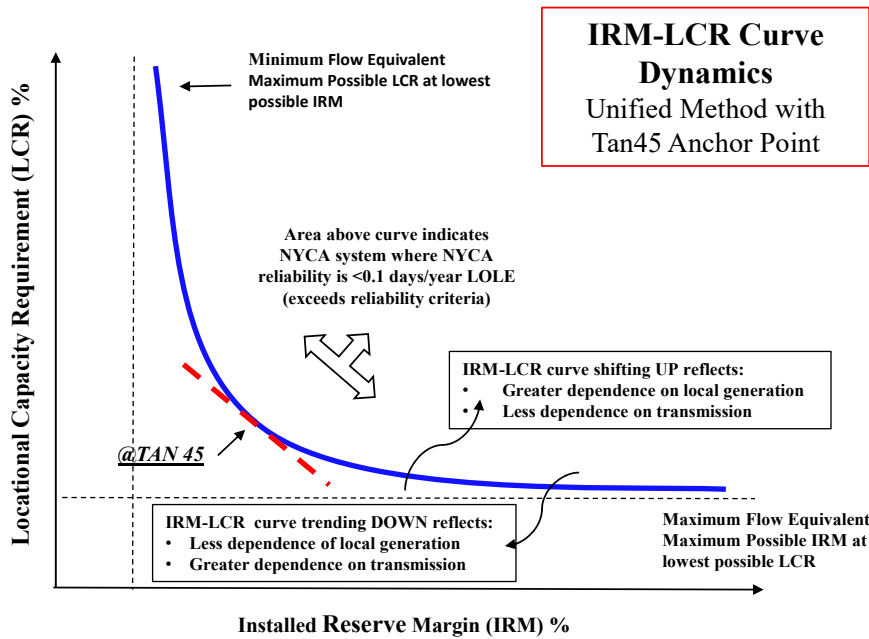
IRM-LCR Curve Dynamics
Unified Method with Tan45 Anchor Point

Minimum Flow Equivalent
Maximum Possible LCR at lowest possible IRM

Locational Capacity Requirement (LCR) %

Area above curve indicates NYCA system where NYCA reliability is <0.1 days/year LOLE (exceeds reliability criteria)

IRM-LCR curve shifting UP reflects:
• Greater dependence on local generation
• Less dependence on transmission

@TAN 45

IRM-LCR curve trending DOWN reflects:
• Less dependence of local generation
• Greater dependence on transmission

Maximum Flow Equivalent
Maximum Possible IRM at lowest possible LCR

Installed Reserve Margin (IRM) %